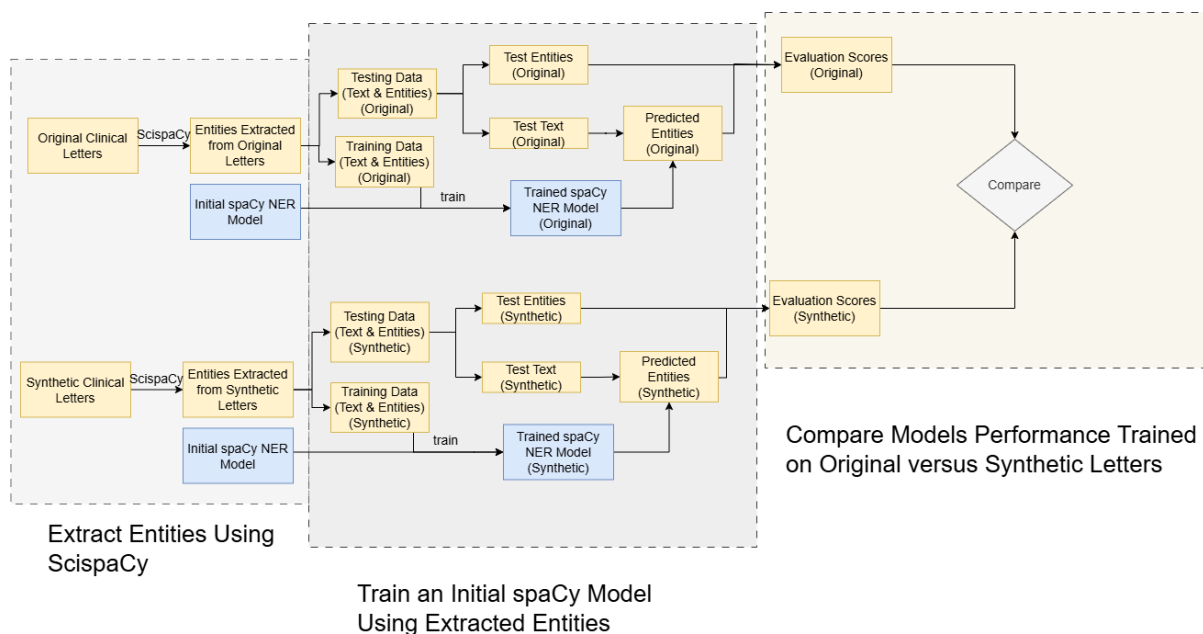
Original Clinical Letters

ScispaCy

Entities Extracted from Original Letters

Testing Data (Text & Entities) (Original)

Training Data (Text & Entities) (Original)

Test Entities (Original)

Test Text (Original)

Predicted Entities (Original)

Initial spaCy NER Model

train

Trained spaCy NER Model (Original)

Evaluation Scores (Original)

Compare

Evaluation Scores (Synthetic)

Synthetic Clinical Letters

ScispaCy

Entities Extracted from Synthetic Letters

Testing Data (Text & Entities) (Synthetic)

Training Data (Text & Entities) (Synthetic)

Test Entities (Synthetic)

Test Text (Synthetic)

Predicted Entities (Synthetic)

Initial spaCy NER Model

train

Trained spaCy NER Model (Synthetic)

Compare Models Performance Trained on Original versus Synthetic Letters

Extract Entities Using ScispaCy

Train an Initial spaCy Model Using Extracted Entities